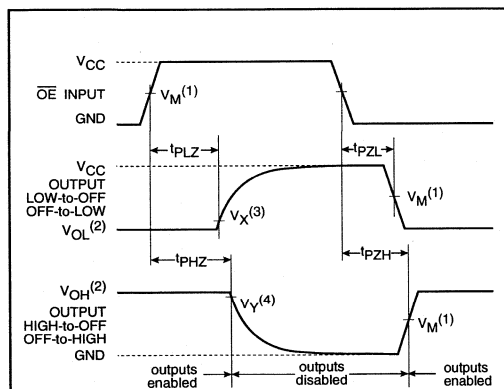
$V_{CC}$
$\overline{OE}$ INPUT
$V_M^{(1)}$
GND
$t_{PLZ}$
$t_{PZL}$
$V_{CC}$
OUTPUT
LOW-to-OFF
OFF-to-LOW
$V_M^{(1)}$
$V_{OL}^{(2)}$
$V_X^{(3)}$
$t_{PHZ}$
$t_{PZH}$
$V_{OH}^{(2)}$
$V_Y^{(4)}$
OUTPUT
HIGH-to-OFF
OFF-to-HIGH
$V_M^{(1)}$
GND
outputs enabled
outputs disabled
outputs enabled